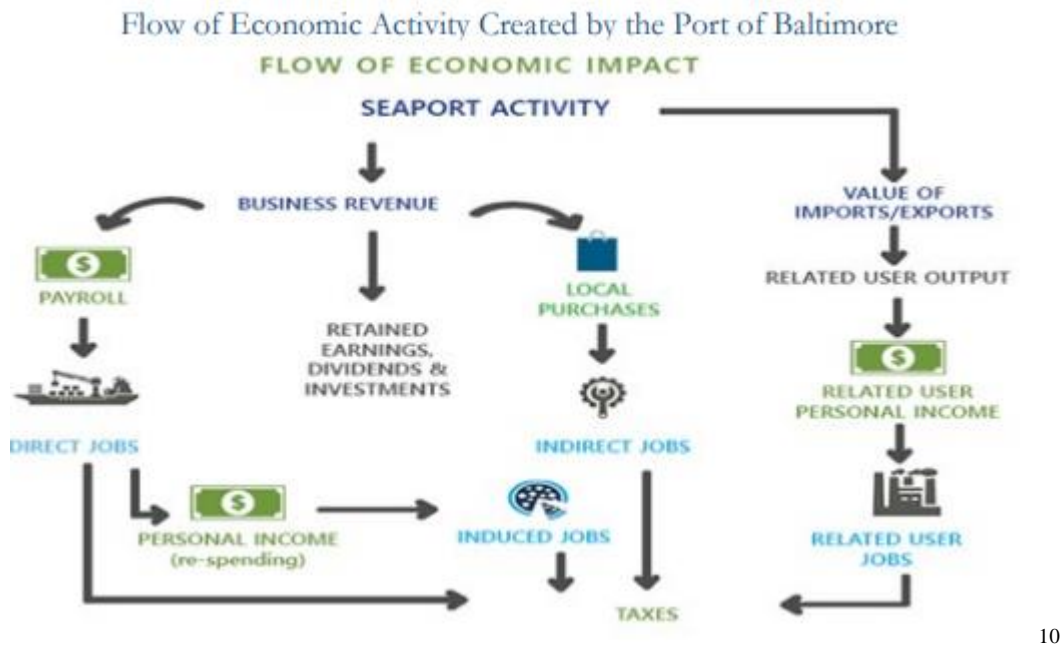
Flow of Economic Activity Created by the Port of Baltimore

FLOW OF ECONOMIC IMPACT

SEAPORT ACTIVITY

BUSINESS REVENUE

VALUE OF IMPORTS/EXPORTS

PAYROLL

RETAINED EARNINGS, DIVIDENDS & INVESTMENTS

LOCAL PURCHASES

RELATED USER OUTPUT

RELATED USER PERSONAL INCOME

DIRECT JOBS

INDIRECT JOBS

PERSONAL INCOME (re-spending)

INDUCED JOBS

RELATED USER JOBS

TAXES

10